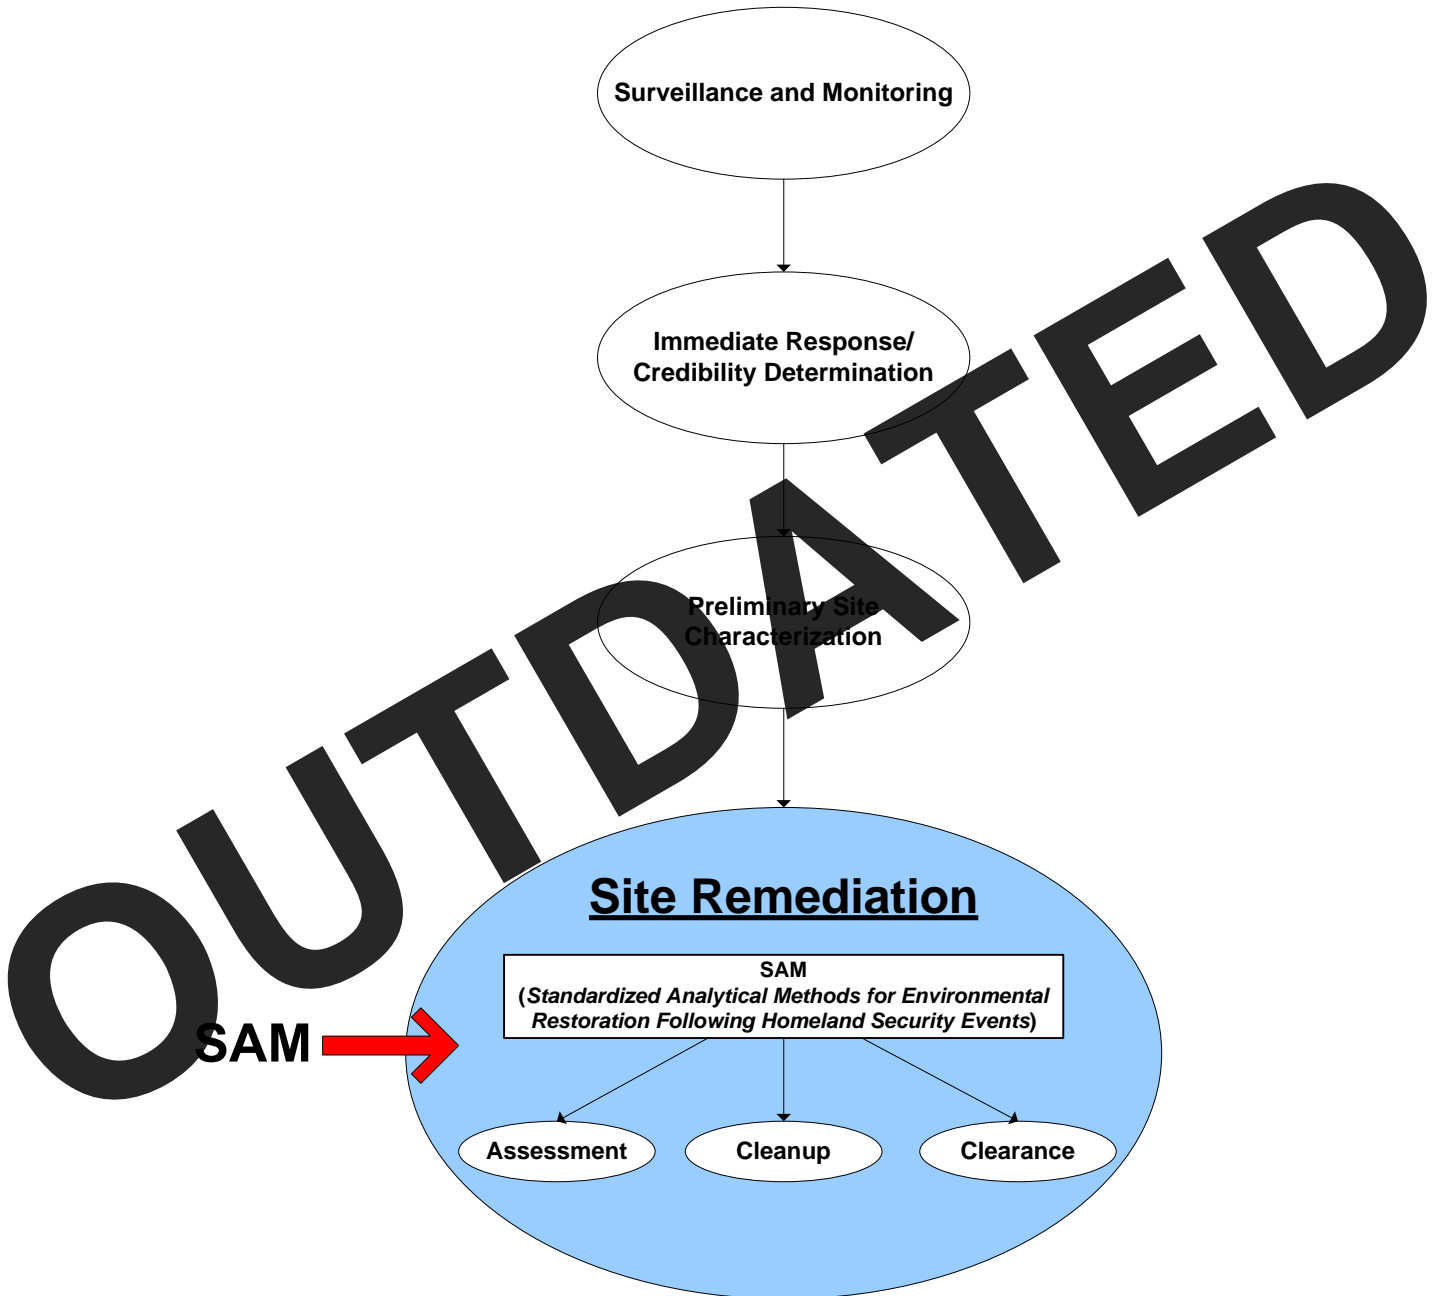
Surveillance and Monitoring

Immediate Response/ Credibility Determination

Preliminary Site Characterization

Site Remediation

SAM (Standardized Analytical Methods for Environmental Restoration Following Homeland Security Events)

SAM

Assessment

Cleanup

Clearance

OUTDATED